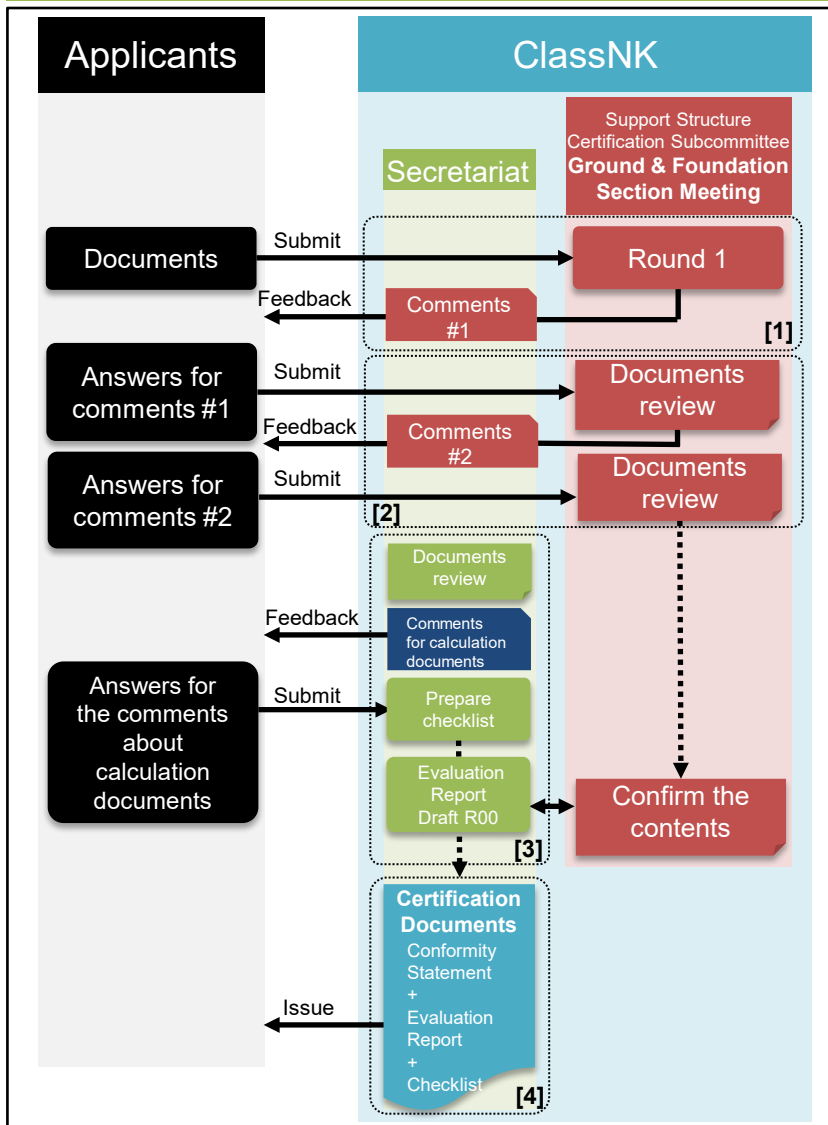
Applicants

ClassNK

Support Structure Certification Subcommittee
Ground & Foundation Section Meeting

Secretariat

Documents

Submit

Round 1

Feedback

Comments #1

[1]

Answers for comments #1

Submit

Documents review

Feedback

Comments #2

Answers for comments #2

Submit

Documents review

[2]

Documents review

Feedback

Comments for calculation documents

Answers for the comments about calculation documents

Submit

Prepare checklist

Evaluation Report Draft R00

Confirm the contents

[3]

Certification Documents
Conformity Statement
+
Evaluation Report
+
Checklist

Issue

[4]